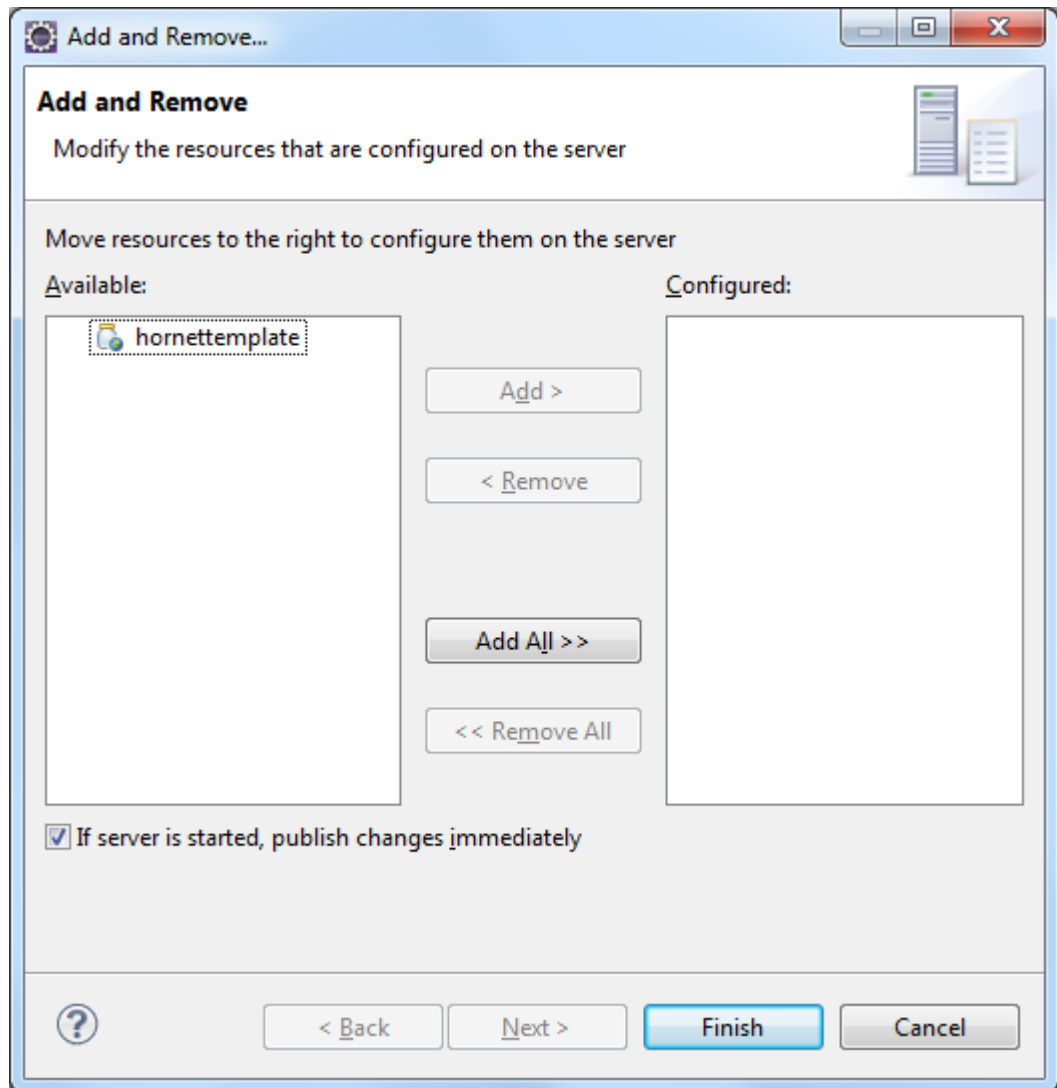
Add and Remove...

Add and Remove

Modify the resources that are configured on the server

Move resources to the right to configure them on the server

Available:

hornettemplate

Add >

< Remove

Add All >>

<< Remove All

Configured:

If server is started, publish changes immediately

?

< Back

Next >

Finish

Cancel